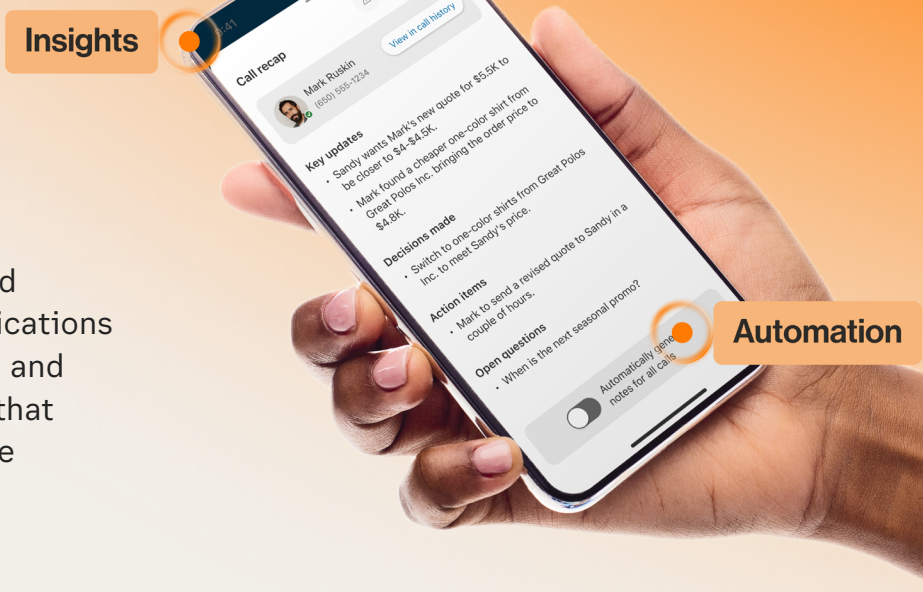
Insights

9:41

Call recap

View in call history

Mark Ruskin
(650) 555-1234

Key updates
• Sandy wants Mark's new quote for $5.5K to be closer to $4-$4.5K.
• Mark found a cheaper one-color shirt from Great Polos Inc. bringing the order price to $4.8K.

Decisions made
• Switch to one-color shirts from Great Polos Inc. to meet Sandy's price.

Action items
• Mark to send a revised quote to Sandy in a couple of hours.

Open questions
• When is the next seasonal promo?

Automatically gene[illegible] notes for all ca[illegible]

Automation

d
ications
and
that
e